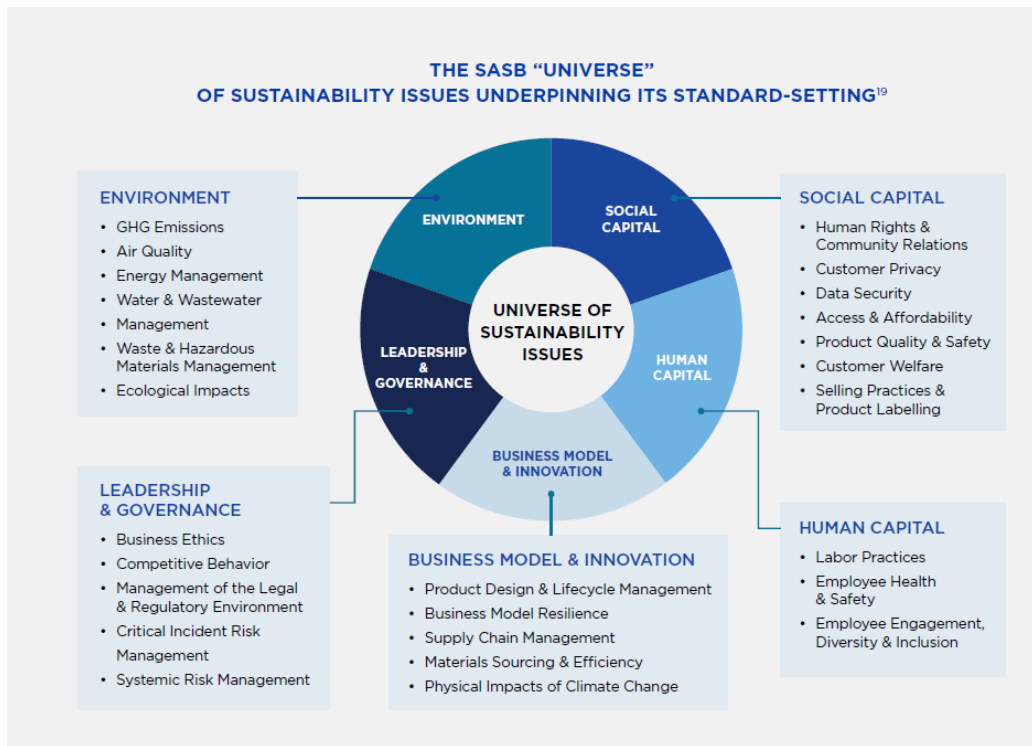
THE SASB "UNIVERSE" OF SUSTAINABILITY ISSUES UNDERPINNING ITS STANDARD-SETTING$^{19}$

ENVIRONMENT
- GHG Emissions
- Air Quality
- Energy Management
- Water & Wastewater
- Management
- Waste & Hazardous Materials Management
- Ecological Impacts

ENVIRONMENT

SOCIAL CAPITAL

UNIVERSE OF SUSTAINABILITY ISSUES

LEADERSHIP & GOVERNANCE

HUMAN CAPITAL

BUSINESS MODEL & INNOVATION

SOCIAL CAPITAL
- Human Rights & Community Relations
- Customer Privacy
- Data Security
- Access & Affordability
- Product Quality & Safety
- Customer Welfare
- Selling Practices & Product Labelling

LEADERSHIP & GOVERNANCE
- Business Ethics
- Competitive Behavior
- Management of the Legal & Regulatory Environment
- Critical Incident Risk Management
- Systemic Risk Management

BUSINESS MODEL & INNOVATION
- Product Design & Lifecycle Management
- Business Model Resilience
- Supply Chain Management
- Materials Sourcing & Efficiency
- Physical Impacts of Climate Change

HUMAN CAPITAL
- Labor Practices
- Employee Health & Safety
- Employee Engagement, Diversity & Inclusion